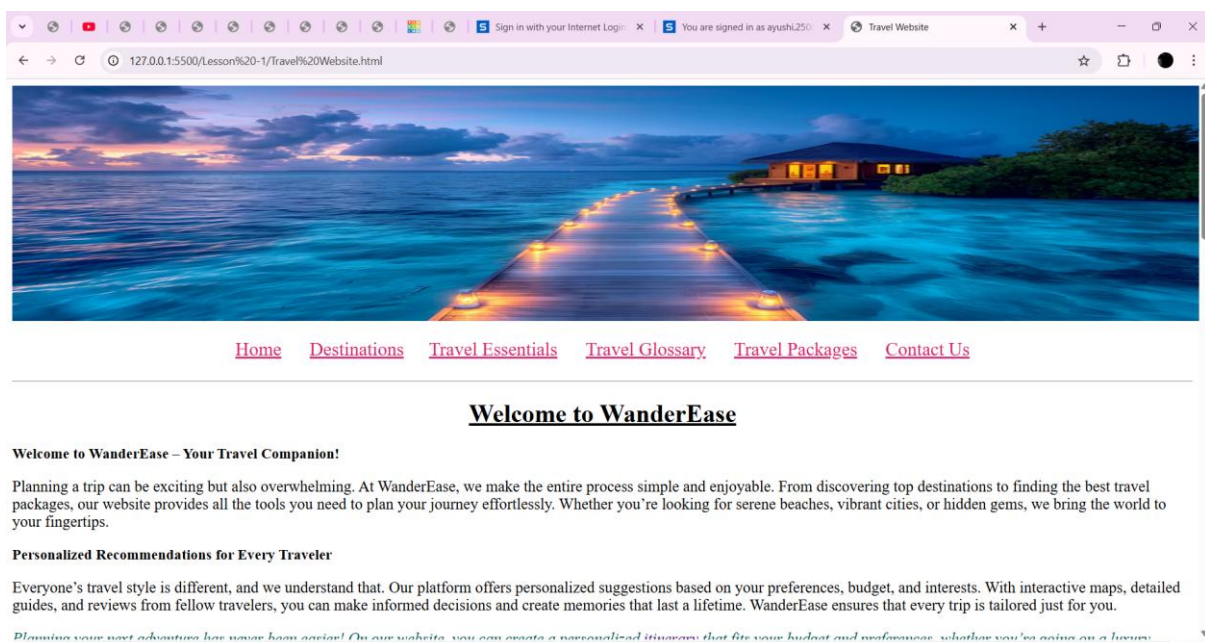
Sign in with your Internet Login ×
You are signed in as ayushi.250 ×
Travel Website ×
127.0.0.1:5500/Lesson%20-1/Travel%20Website.html

Home Destinations Travel Essentials Travel Glossary Travel Packages Contact Us

Welcome to WanderEase

Welcome to WanderEase – Your Travel Companion!

Planning a trip can be exciting but also overwhelming. At WanderEase, we make the entire process simple and enjoyable. From discovering top destinations to finding the best travel packages, our website provides all the tools you need to plan your journey effortlessly. Whether you're looking for serene beaches, vibrant cities, or hidden gems, we bring the world to your fingertips.

Personalized Recommendations for Every Traveler

Everyone's travel style is different, and we understand that. Our platform offers personalized suggestions based on your preferences, budget, and interests. With interactive maps, detailed guides, and reviews from fellow travelers, you can make informed decisions and create memories that last a lifetime. WanderEase ensures that every trip is tailored just for you.

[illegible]